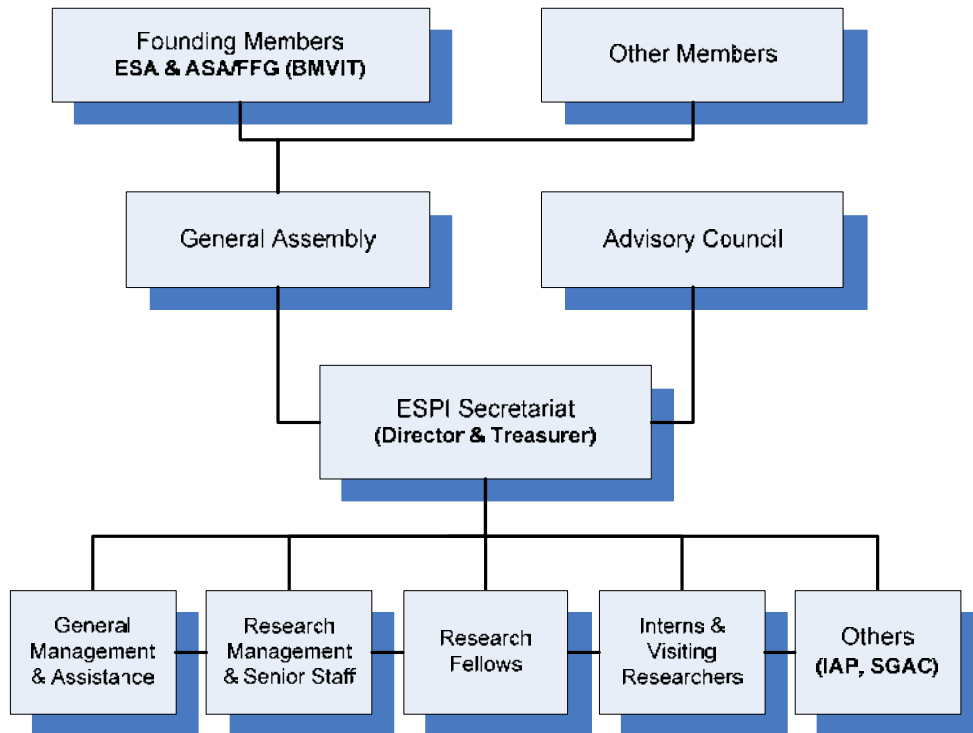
Founding Members
ESA & ASA/FFG (BMVIT)

Other Members

General Assembly

Advisory Council

ESPI Secretariat
(Director & Treasurer)

General Management & Assistance

Research Management & Senior Staff

Research Fellows

Interns & Visiting Researchers

Others
(IAP, SGAC)